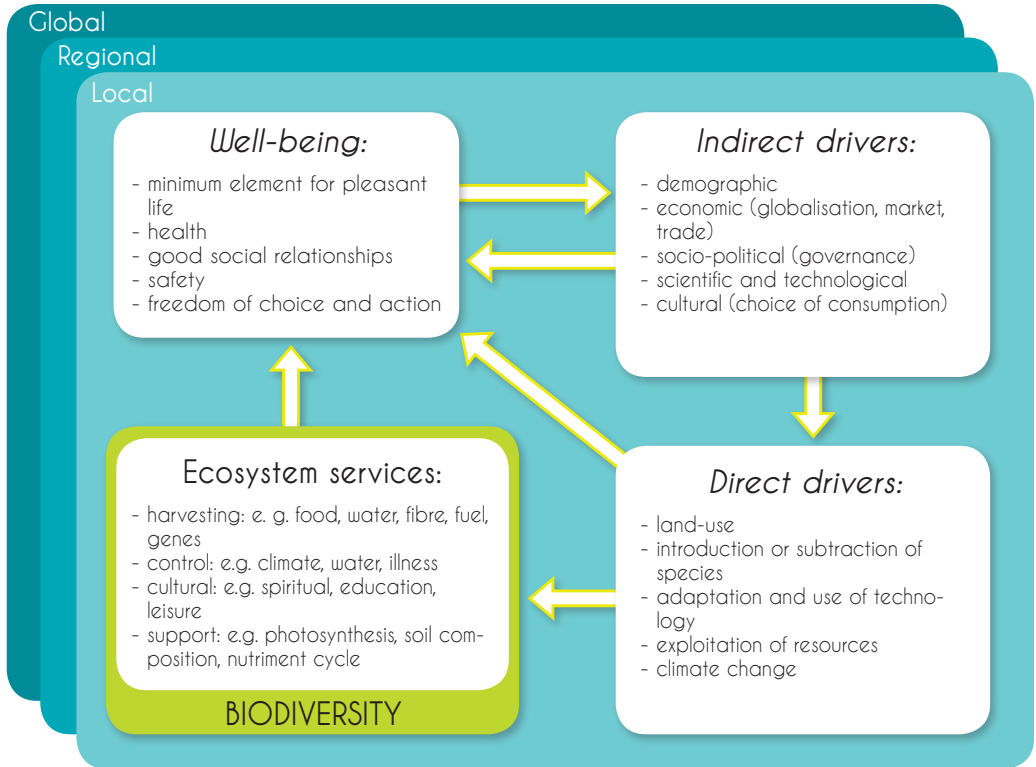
Global
Regional
Local

Well-being:
- minimum element for pleasant life
- health
- good social relationships
- safety
- freedom of choice and action

Indirect drivers:
- demographic
- economic (globalisation, market, trade)
- socio-political (governance)
- scientific and technological
- cultural (choice of consumption)

Ecosystem services:
- harvesting: e. g. food, water, fibre, fuel, genes
- control: e.g. climate, water, illness
- cultural: e.g. spiritual, education, leisure
- support: e.g. photosynthesis, soil composition, nutriment cycle

BIODIVERSITY

Direct drivers:
- land-use
- introduction or subtraction of species
- adaptation and use of technology
- exploitation of resources
- climate change